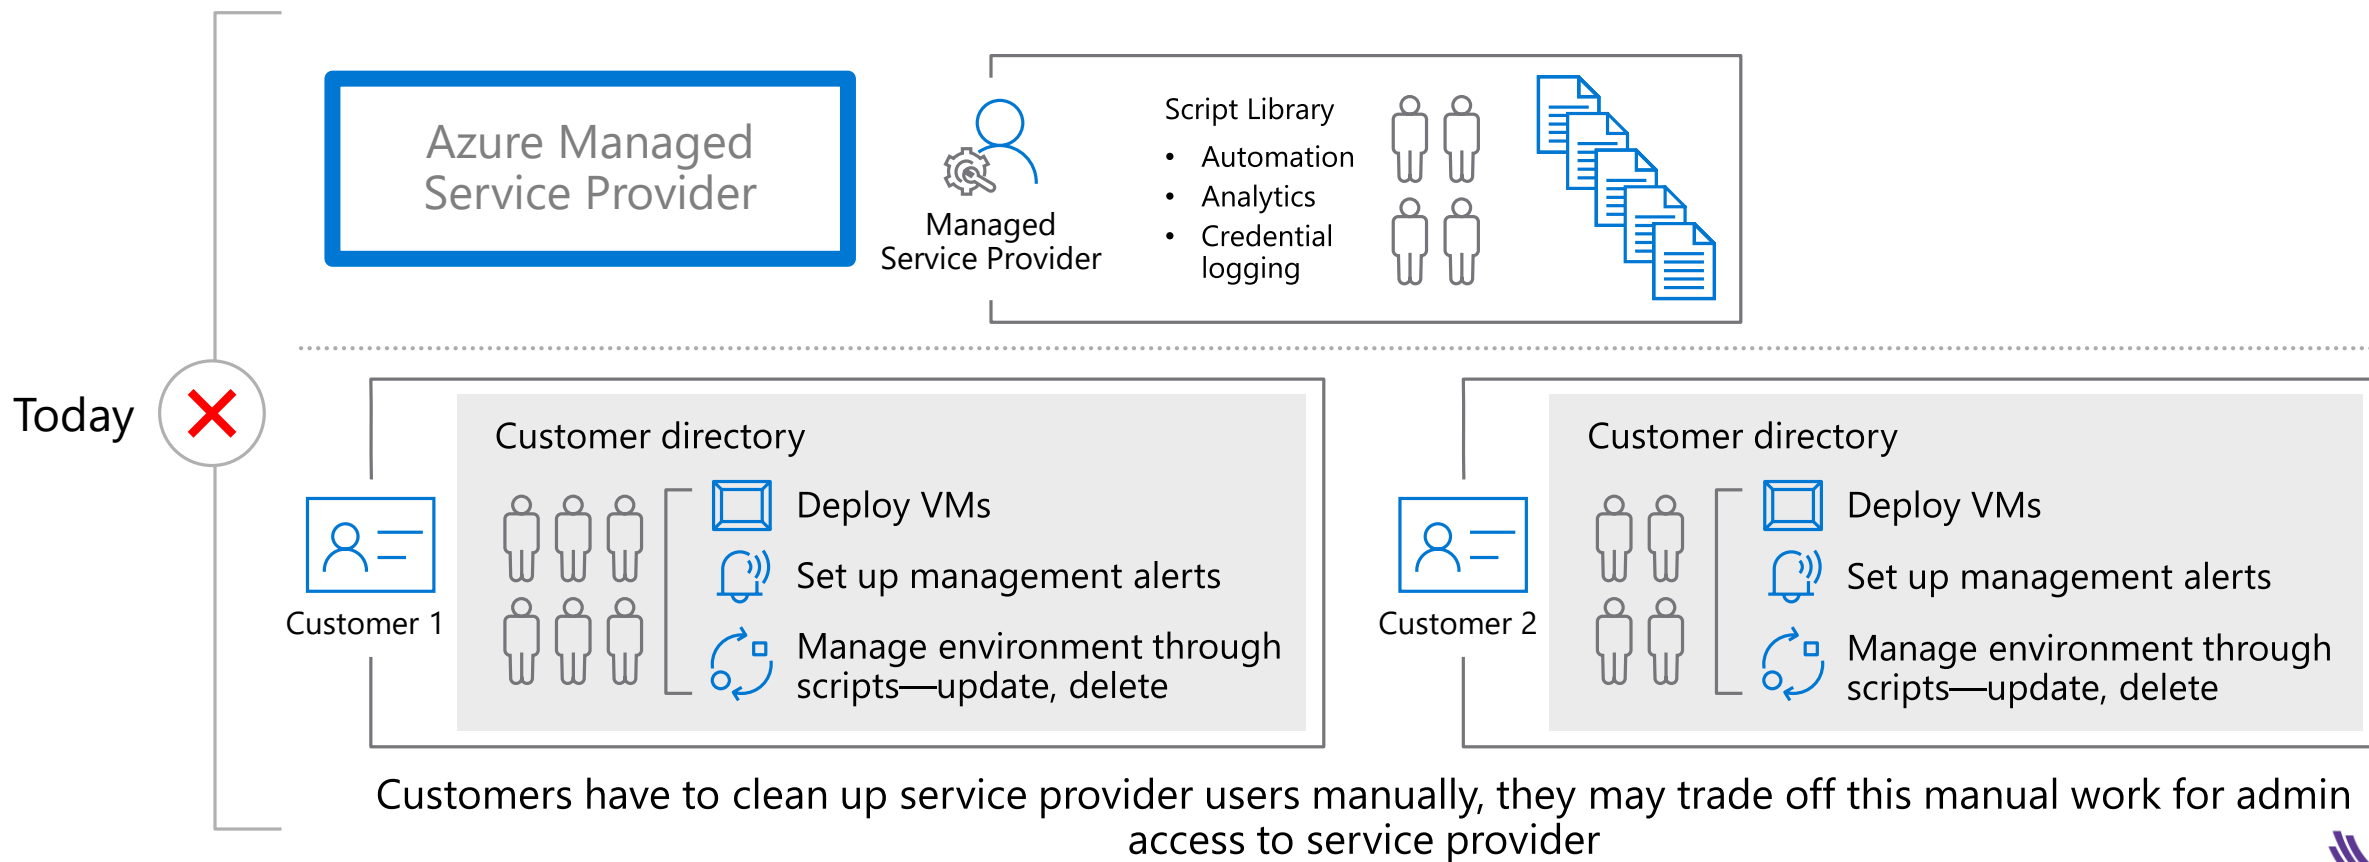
Azure Managed Service Provider

Managed Service Provider

Script Library
- Automation
- Analytics
- Credential logging

Today

Customer 1

Customer directory

Deploy VMs

Set up management alerts

Manage environment through scripts—update, delete

Customer 2

Customer directory

Deploy VMs

Set up management alerts

Manage environment through scripts—update, delete

Customers have to clean up service provider users manually, they may trade off this manual work for admin access to service provider